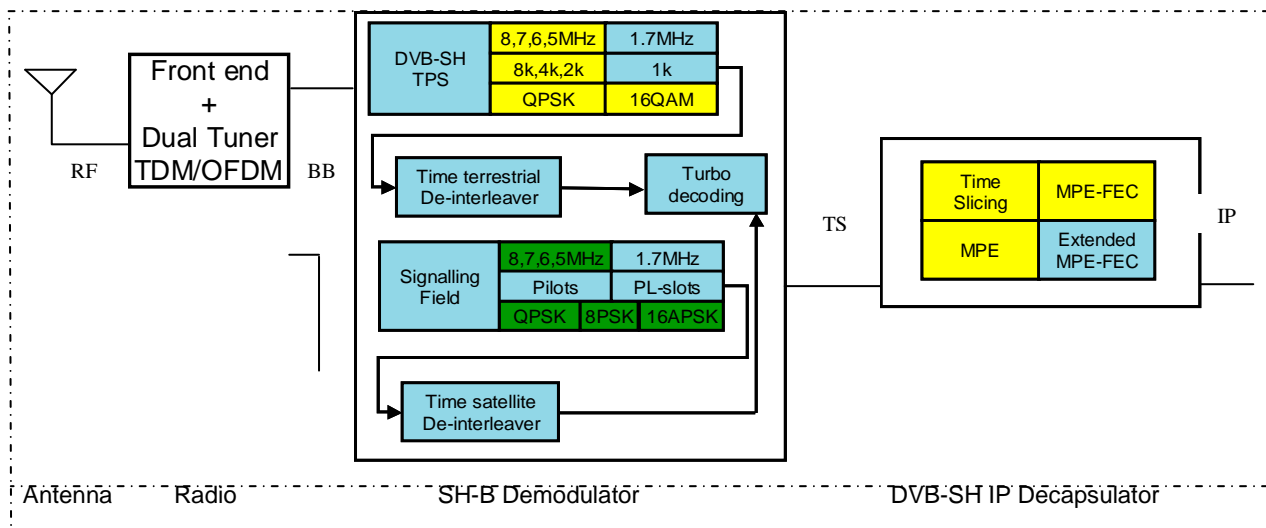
RF

Front end + Dual Tuner TDM/OFDM

BB

DVB-SH TPS

| 8,7,6,5MHz | 1.7MHz |
|---|---|
| 8k,4k,2k | 1k |
| QPSK | 16QAM |

Time terrestrial De-interleaver

Turbo decoding

Signalling Field

| 8,7,6,5MHz | | 1.7MHz |
|---|---|---|
| Pilots | | PL-slots |
| QPSK | 8PSK | 16APSK |

Time satellite De-interleaver

TS

| Time Slicing | MPE-FEC |
|---|---|
| MPE | Extended MPE-FEC |

IP

Antenna Radio SH-B Demodulator DVB-SH IP Decapsulator